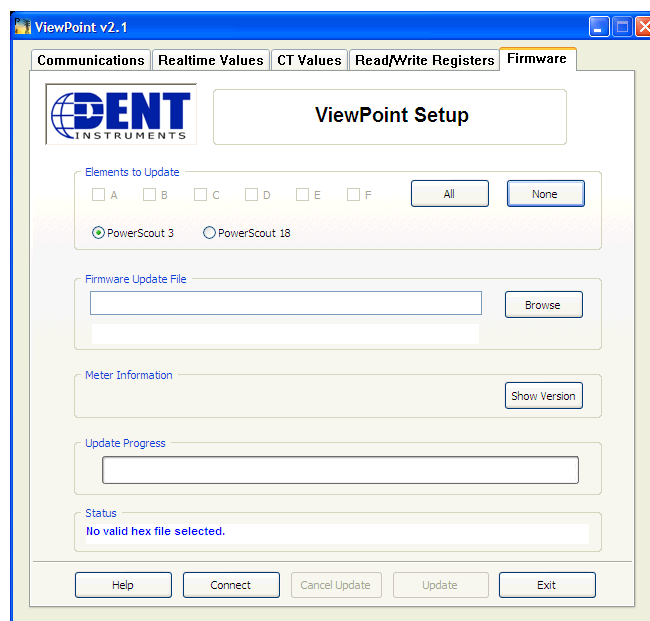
ViewPoint v2.1

Communications | Realtime Values | CT Values | Read/Write Registers | Firmware

DENT INSTRUMENTS

ViewPoint Setup

Elements to Update

A B C D E F

All

None

PowerScout 3

PowerScout 18

Firmware Update File

Browse

Meter Information

Show Version

Update Progress

Status

No valid hex file selected.

Help

Connect

Cancel Update

Update

Exit